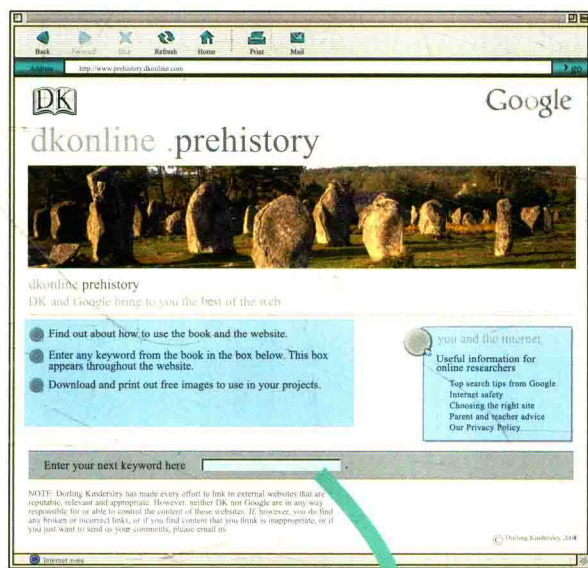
Back Forward Stop Refresh Home Print Mail

Address http://www.prehistory.dkonline.com

go

DK

Google

dkonline .prehistory

dkonline prehistory

DK and Google bring to you the best of the web

Find out about how to use the book and the website.

Enter any keyword from the book in the box below. This box appears throughout the website.

Download and print out free images to use in your projects.

you and the internet

Useful information for online researchers

Top search tips from Google
Internet safety
Choosing the right site
Parent and teacher advice
Our Privacy Policy

Enter your next keyword here

NOTE: Dorling Kindersley has made every effort to link to external websites that are reputable, relevant and appropriate. However, neither DK nor Google are in any way responsible for or able to control the content of these websites. If, however, you do find any broken or incorrect links, or if you find content that you think is inappropriate, or if you just want to send us your comments, please email to

© Dorling Kindersley 2004

Internet zone